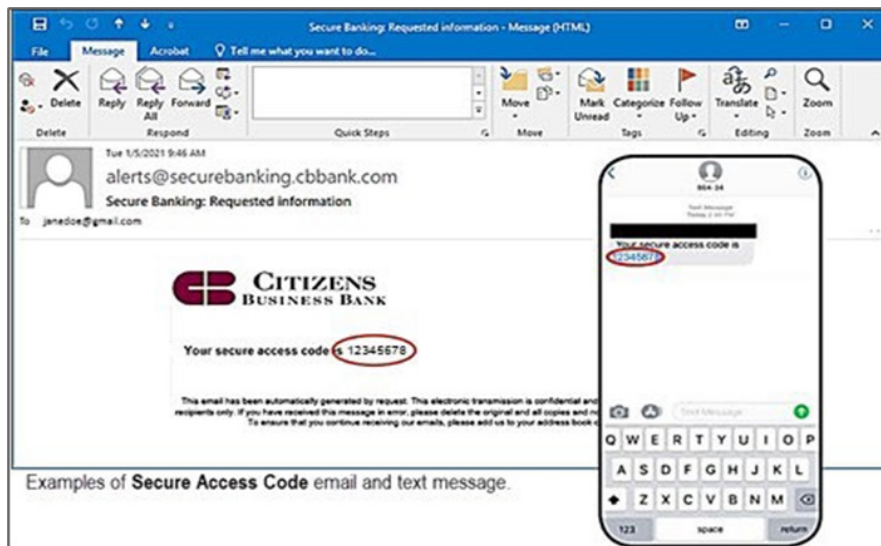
Secure Banking: Requested information - Message (HTML)

File Message Acrobat Tell me what you want to do...

Delete Reply Reply All Forward Move Mark Unread Categorize Follow Up Translate Zoom

Delete Respond Quick Steps Move Tags Editing Zoom

Tue 1/5/2021 9:46 AM

alerts@securebanking.cbbank.com

Secure Banking: Requested information

To janedoe@gmail.com

CITIZENS BUSINESS BANK

Your secure access code is 12345678

This email has been automatically generated by request. This electronic transmission is confidential and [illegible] recipients only. If you have received this message in error, please delete the original and all copies and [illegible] To ensure that you continue receiving our emails, please add us to your address book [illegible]

864-24

Text Message Today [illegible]

Your secure access code is 12345678

Text Message

Q W E R T Y U I O P
A S D F G H J K L
Z X C V B N M
123 space return

Examples of **Secure Access Code** email and text message.